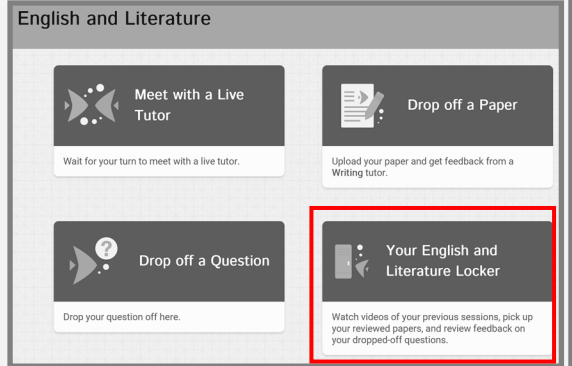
English and Literature

Meet with a Live Tutor

Wait for your turn to meet with a live tutor.

Drop off a Paper

Upload your paper and get feedback from a Writing tutor.

Drop off a Question

Drop your question off here.

Your English and Literature Locker

Watch videos of your previous sessions, pick up your reviewed papers, and review feedback on your dropped-off questions.